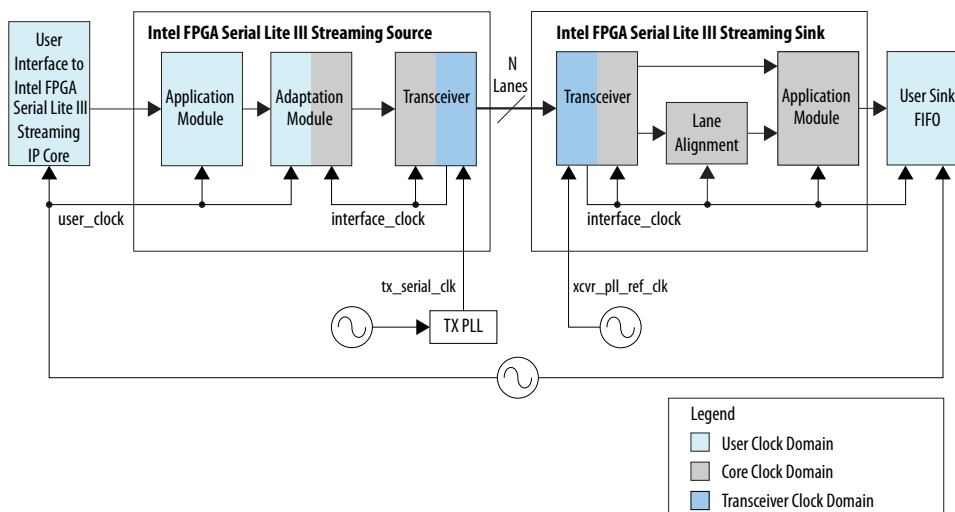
User Interface to Intel FPGA Serial Lite III Streaming IP Core

Intel FPGA Serial Lite III Streaming Source

Application Module

Adaptation Module

Transceiver

user_clock

interface_clock

N Lanes

Intel FPGA Serial Lite III Streaming Sink

Transceiver

Lane Alignment

Application Module

interface_clock

User Sink FIFO

tx_serial_clk

TX PLL

xcvr_pll_ref_clk

Legend

User Clock Domain

Core Clock Domain

Transceiver Clock Domain